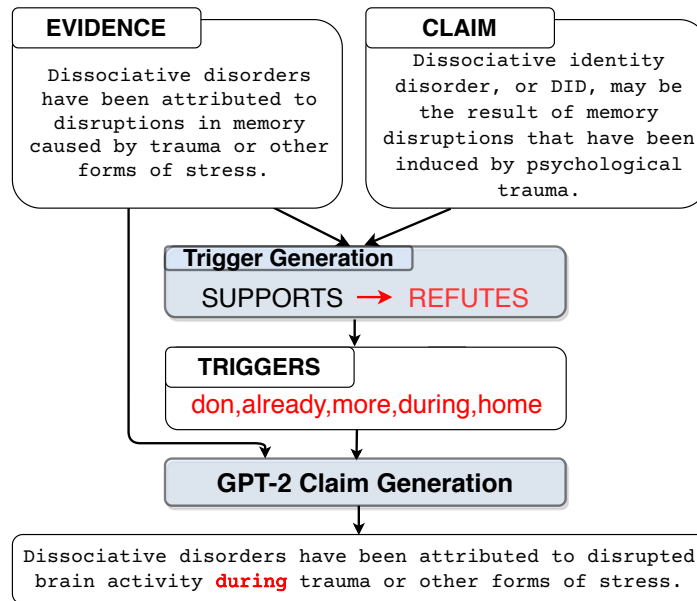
EVIDENCE

Dissociative disorders have been attributed to disruptions in memory caused by trauma or other forms of stress.

CLAIM

Dissociative identity disorder, or DID, may be the result of memory disruptions that have been induced by psychological trauma.

Trigger Generation

SUPPORTS → REFUTES

TRIGGERS

don,already,more,during,home

GPT-2 Claim Generation

Dissociative disorders have been attributed to disrupted brain activity during trauma or other forms of stress.